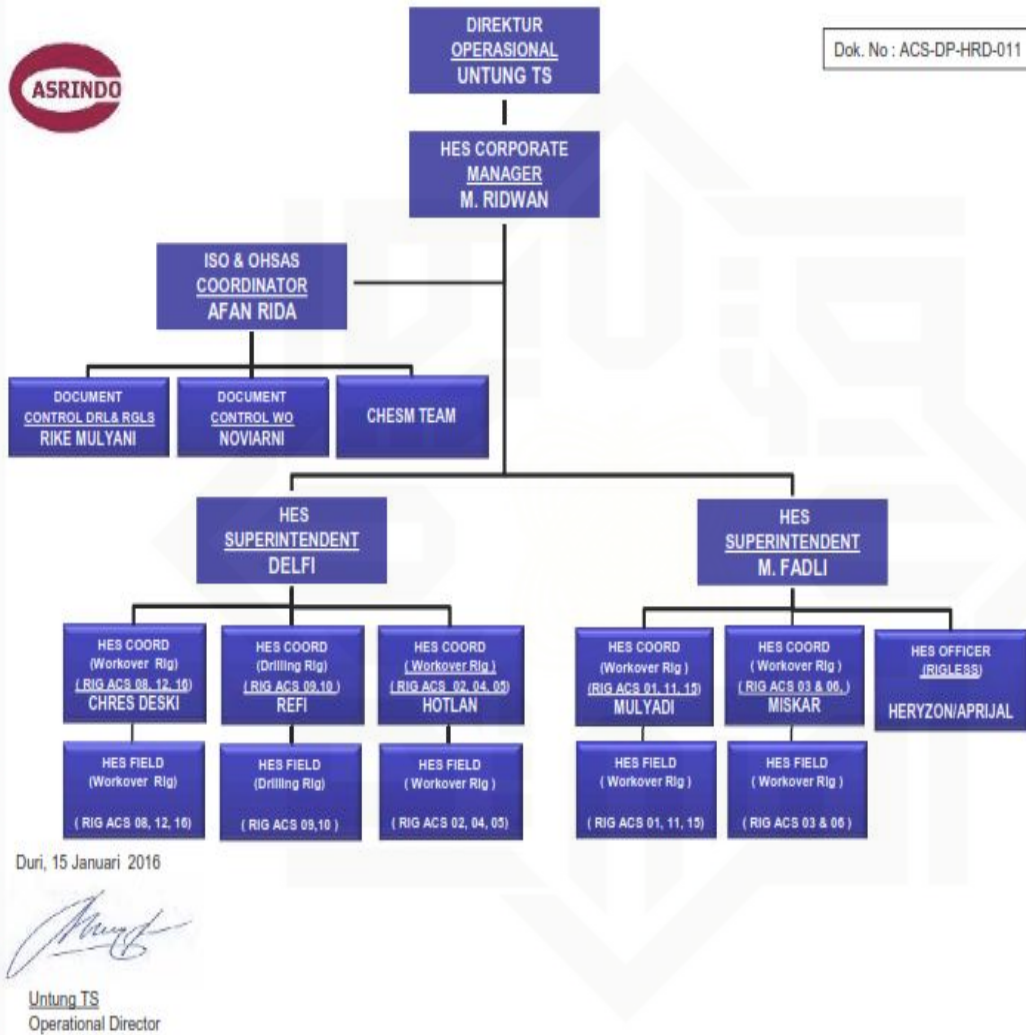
ASRINDO

DIREKTUR
OPERASIONAL
UNTUNG TS

Dok. No : ACS-DP-HRD-011

HES CORPORATE
MANAGER
M. RIDWAN

ISO & OHSAS
COORDINATOR
AFAN RIDA

DOCUMENT
CONTROL DRL& RGLS
RIKE MULYANI

DOCUMENT
CONTROL WO
NOVIARNI

CHESM TEAM

HES
SUPERINTENDENT
DELFI

HES
SUPERINTENDENT
M. FADLI

HES COORD
(Workover Rig)
( RIG ACS 08, 12, 16)
CHRES DESKI

HES COORD
(Drilling Rig)
( RIG ACS 09,10 )
REFI

HES COORD
( Workover Rig )
( RIG ACS 02, 04, 05)
HOTLAN

HES COORD
(Workover Rig )
(RIG ACS 01, 11, 15)
MULYADI

HES COORD
( Workover Rig )
( RIG ACS 03 & 06. )
MISKAR

HES OFFICER
(RIGLESS)
HERYZON/APRIJAL

HES FIELD
(Workover Rig)
( RIG ACS 08, 12, 16)

HES FIELD
(Drilling Rig)
( RIG ACS 09,10 )

HES FIELD
( Workover Rig )
( RIG ACS 02, 04, 05)

HES FIELD
( Workover Rig )
( RIG ACS 01, 11, 15)

HES FIELD
( Workover Rig )
( RIG ACS 03 & 06 )

Duri, 15 Januari 2016

Untung TS
Operational Director